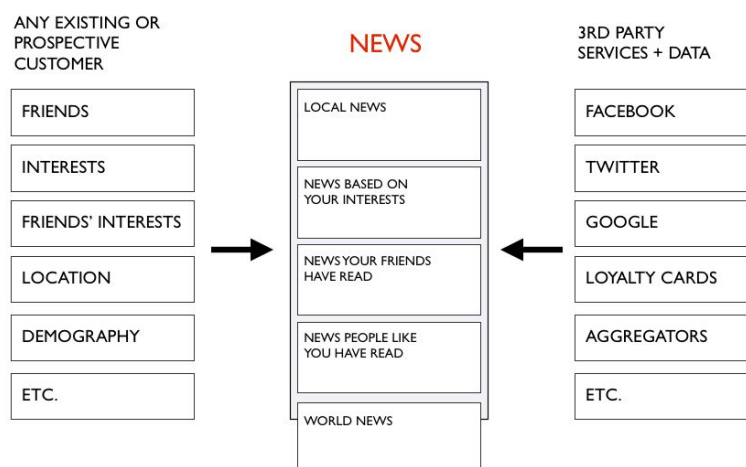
ANY EXISTING OR PROSPECTIVE CUSTOMER

FRIENDS

INTERESTS

FRIENDS' INTERESTS

LOCATION

DEMOGRAPHY

ETC.

NEWS

LOCAL NEWS

NEWS BASED ON YOUR INTERESTS

NEWS YOUR FRIENDS HAVE READ

NEWS PEOPLE LIKE YOU HAVE READ

WORLD NEWS

3RD PARTY SERVICES + DATA

FACEBOOK

TWITTER

GOOGLE

LOYALTY CARDS

AGGREGATORS

ETC.